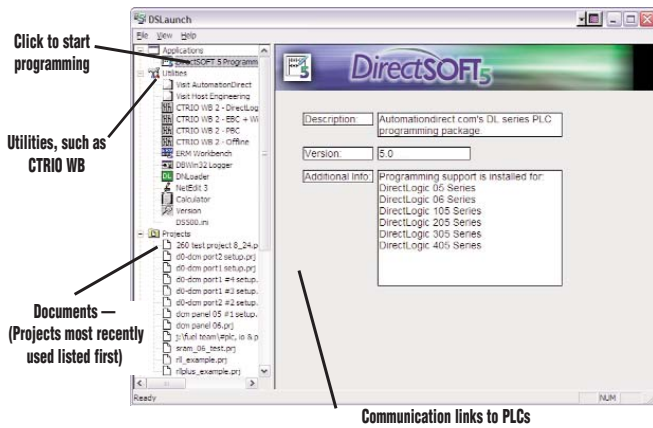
DSLaunch

File View Help

Click to start programming

Applications
DirectSOFT 5 Programm
Utilities
Visit AutomationDirect
Visit Host Engineering
CTRIO WB 2 - DirectLog
CTRIO WB 2 - EBC + Wi
CTRIO WB 2 - PBC
CTRIO WB 2 - Offline
ERM Workbench
DBWin32Logger
DNLoader
NetEdit 3
Calculator
Version
DS500.ini
Projects
260 test project 8_24.p
d0-dcm port2 setup.prj
d0-dcm port1 setup.prj
d0-dcm port1 #4 setup.
d0-dcm port1 #3 setup.
d0-dcm port1 #2 setup.
dcm panel 05 #1 setup.
dcm panel 06.prj
j:\fuel team\#plc, io & p
sram_06_test.prj
rll_example.prj
rllplus_example.prj

Utilities, such as CTRIO WB

Documents — (Projects most recently used listed first)

DirectSOFT5

Description: Automationdirect com's DL series PLC programming package

Version: 5.0

Additional Info: Programming support is installed for:
DirectLogic 05 Series
DirectLogic 06 Series
DirectLogic 105 Series
DirectLogic 205 Series
DirectLogic 305 Series
DirectLogic 405 Series

Ready

NUM

Communication links to PLCs